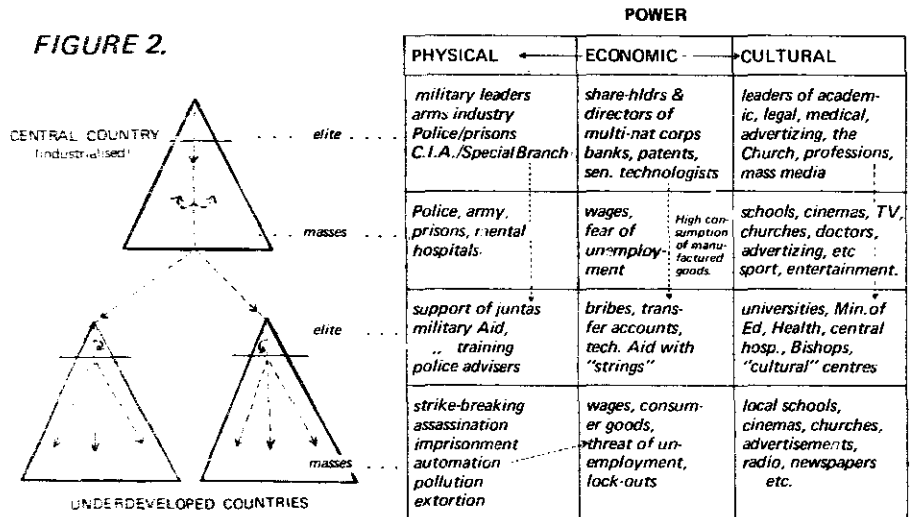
FIGURE 2.

CENTRAL COUNTRY (industrialised)

elite

masses

elite

masses

UNDERDEVELOPED COUNTRIES

POWER

| PHYSICAL | ECONOMIC | CULTURAL |
|---|---|---|
| military leaders arms industry Police/prisons C.I.A./Special Branch | share-hldrs & directors of multi-nat corps banks, patents, sen. technologists | leaders of academic, legal, medical, advertizing, the Church, professions, mass media |
| Police, army, prisons, mental hospitals | wages, fear of unemployment (High consumption of manufactured goods.) | schools, cinemas, TV, churches, doctors, advertizing, etc sport, entertainment. |
| support of juntas military Aid, „ training police advisers | bribes, transfer accounts, tech. Aid with "strings" | universities, Min. of Ed, Health, central hosp., Bishops, "cultural" centres |
| strike-breaking assassination imprisonment automation pollution extortion | wages, consumer goods, threat of unemployment, lock-outs | local schools, cinemas, churches, advertisements, radio, newspapers etc. |